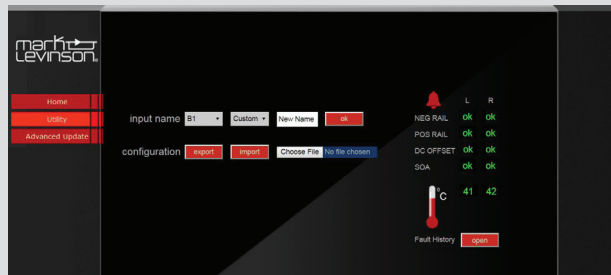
mark levinson

Home
Utility
Advanced Update

input name B1 Custom New Name ok

configuration export import Choose File No file chosen

| | L | R |
|---|---|---|
| NEG RAIL | ok | ok |
| POS RAIL | ok | ok |
| DC OFFSET | ok | ok |
| SOA | ok | ok |
| °C | 41 | 42 |

Fault History open